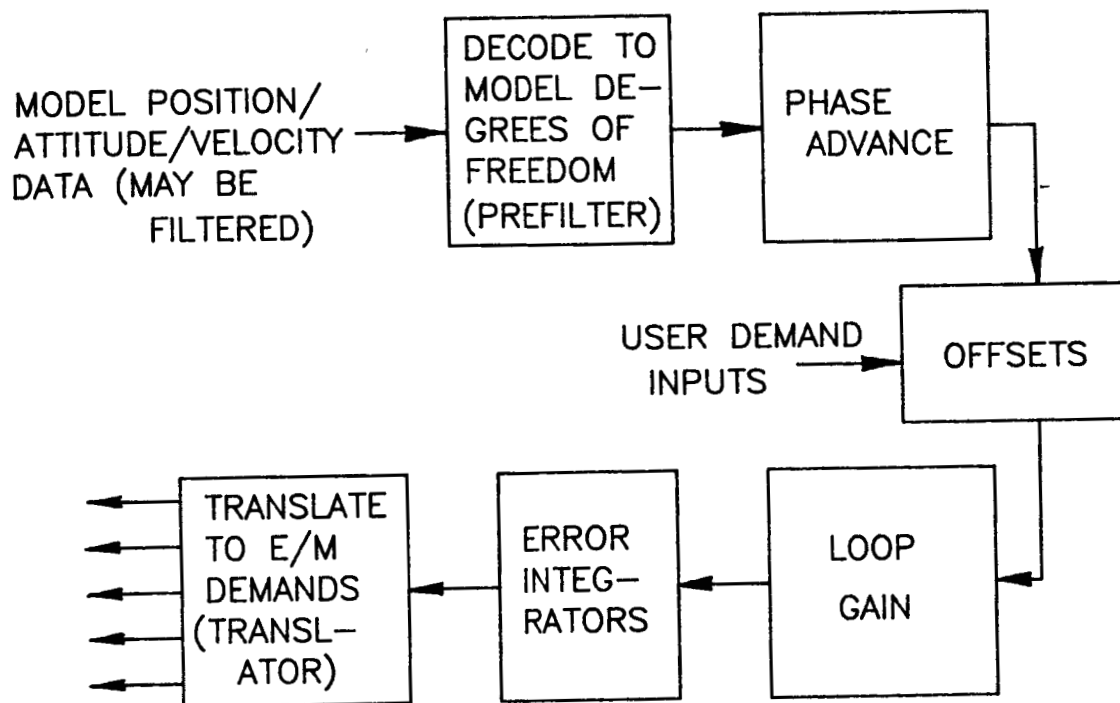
MODEL POSITION/ ATTITUDE/VELOCITY DATA (MAY BE FILTERED)

DECODE TO MODEL DEGREES OF FREEDOM (PREFILTER)

PHASE ADVANCE

USER DEMAND INPUTS

OFFSETS

TRANSLATE TO E/M DEMANDS (TRANSLATOR)

ERROR INTEGRATORS

LOOP GAIN